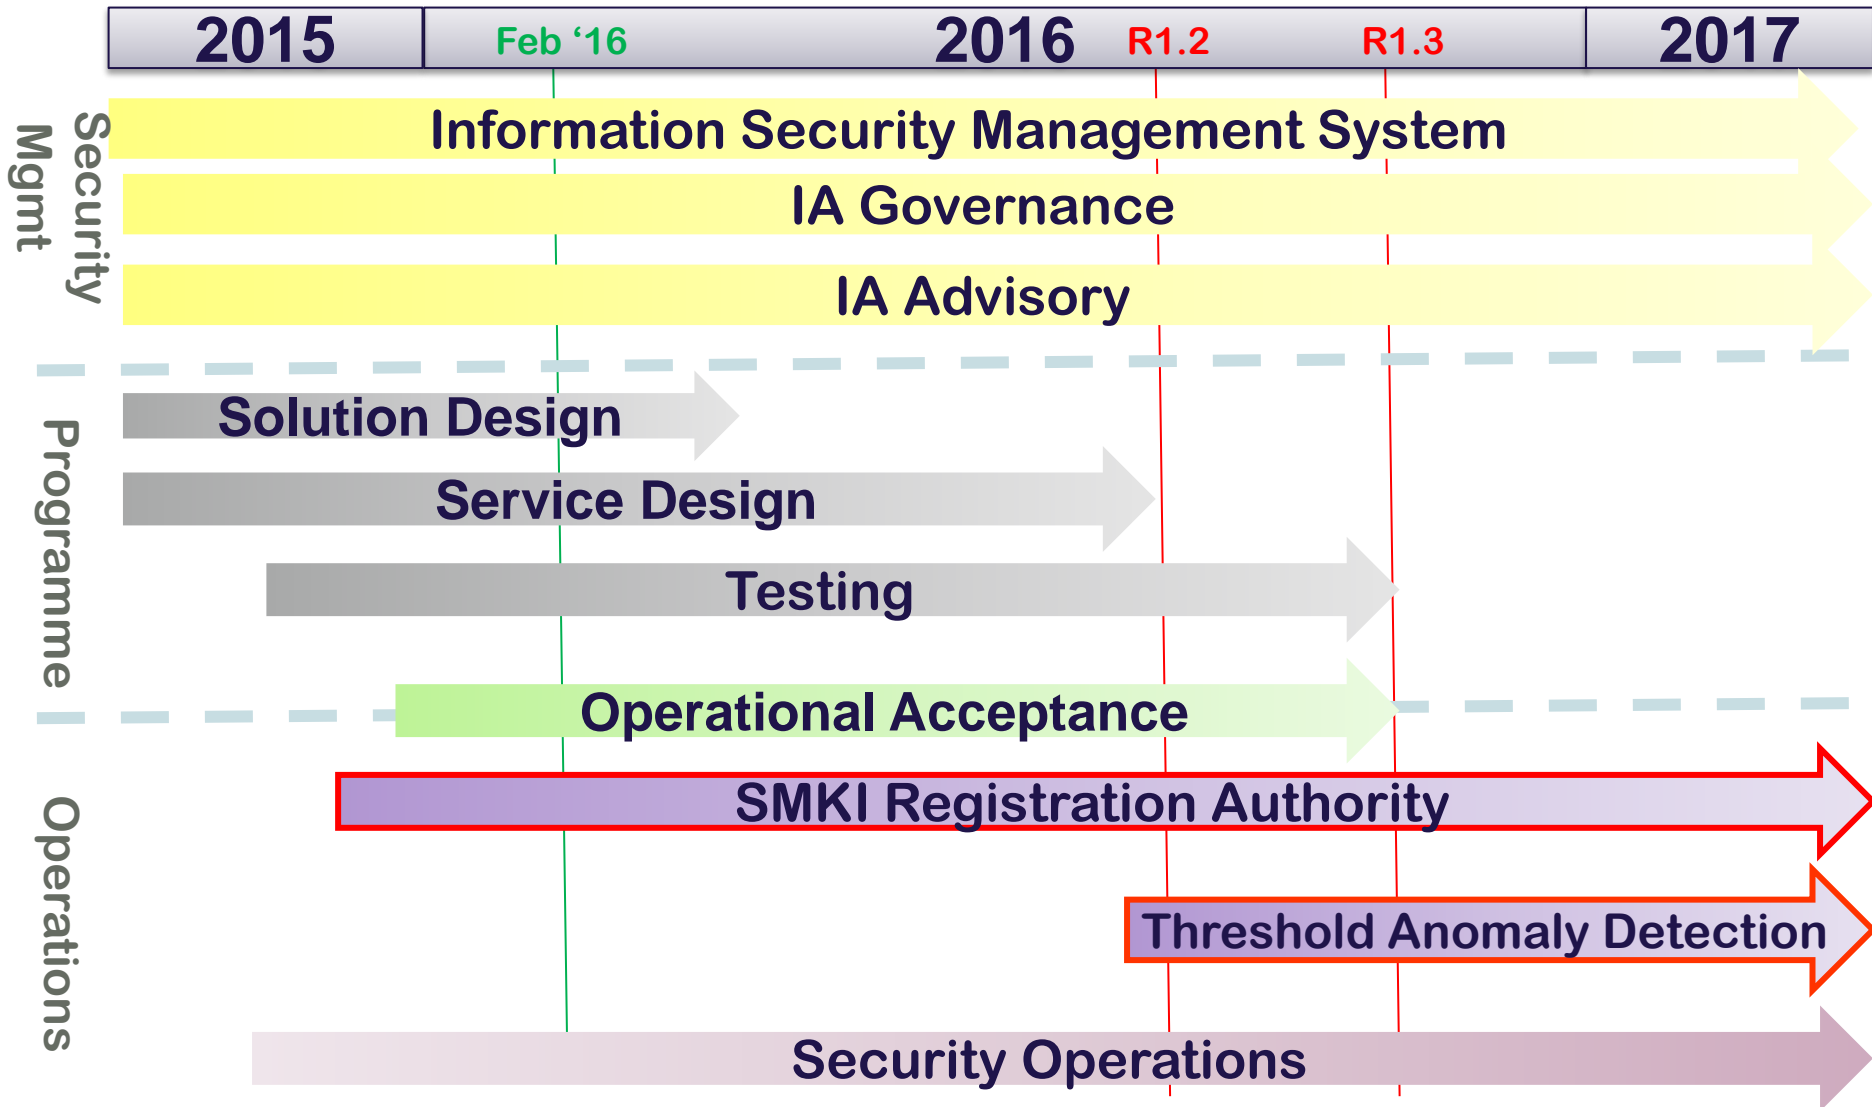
2015 Feb '16 2016 R1.2 R1.3 2017

Security Mgmt

Information Security Management System

IA Governance

IA Advisory

Programme

Solution Design

Service Design

Testing

Operational Acceptance

Operations

SMKI Registration Authority

Threshold Anomaly Detection

Security Operations